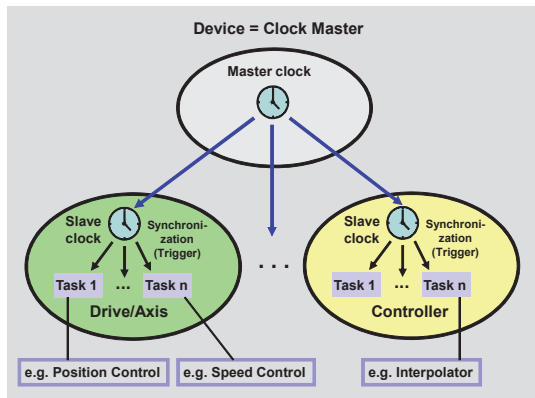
Device = Clock Master

Master clock

Slave clock

Synchronization (Trigger)

Task 1

...

Task n

Drive/Axis

. . .

Slave clock

Synchronization (Trigger)

Task 1

...

Task n

Controller

e.g. Position Control

e.g. Speed Control

e.g. Interpolator